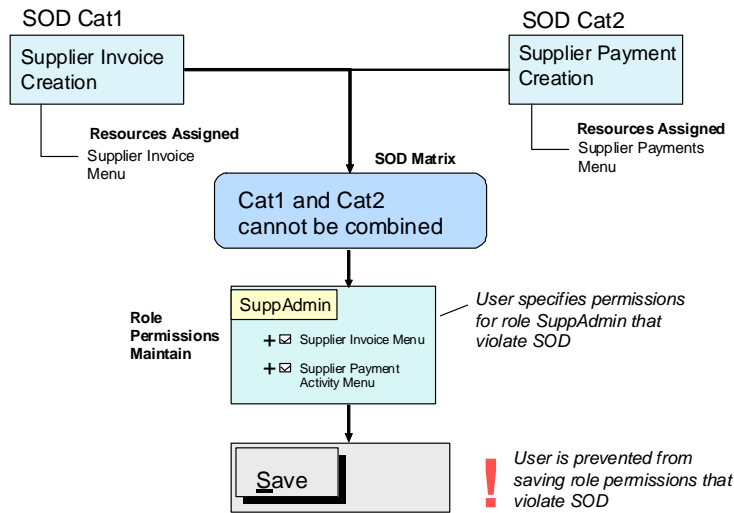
SOD Cat1

Supplier Invoice Creation

Resources Assigned
Supplier Invoice Menu

SOD Cat2

Supplier Payment Creation

Resources Assigned
Supplier Payments Menu

SOD Matrix

Cat1 and Cat2 cannot be combined

Role Permissions Maintain

SuppAdmin

+ ☑ Supplier Invoice Menu

+ ☑ Supplier Payment Activity Menu

*User specifies permissions for role SuppAdmin that violate SOD*

Save

!

*User is prevented from saving role permissions that violate SOD*